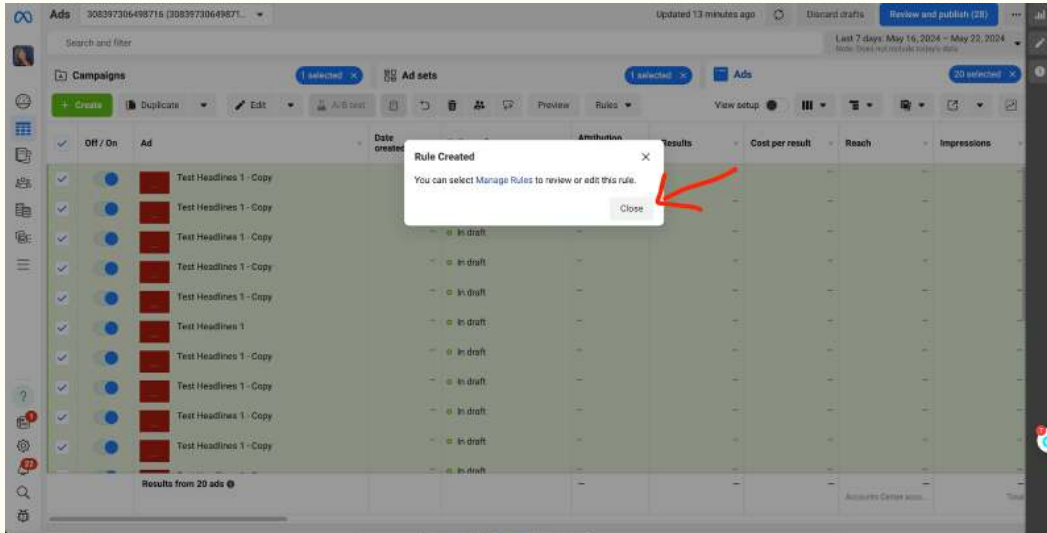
Ads 308397306498716 (30839730649871...

Updated 13 minutes ago Discard drafts Review and publish (28)

Search and filter

Last 7 days: May 16, 2024 – May 22, 2024

Campaigns 1 selected Ad sets 1 selected Ads 20 selected

+ Create Duplicate Edit A/B test Preview Rules View setup

| Off / On | Ad | Date created | | Attribution | Results | Cost per result | Reach | Impressions |
|---|---|---|---|---|---|---|---|---|
| | Test Headlines 1 - Copy | | | | | | | |
| | Test Headlines 1 - Copy | | | | | | | |
| | Test Headlines 1 - Copy | | In draft | | | | | |
| | Test Headlines 1 - Copy | | In draft | | | | | |
| | Test Headlines 1 - Copy | | In draft | | | | | |
| | Test Headlines 1 | | In draft | | | | | |
| | Test Headlines 1 - Copy | | In draft | | | | | |
| | Test Headlines 1 - Copy | | In draft | | | | | |
| | Test Headlines 1 - Copy | | In draft | | | | | |
| | Test Headlines 1 - Copy | | In draft | | | | | |
| | | | In draft | | | | | |
| | Results from 20 ads | | | | | | | |

Rule Created

You can select Manage Rules to review or edit this rule.

Close